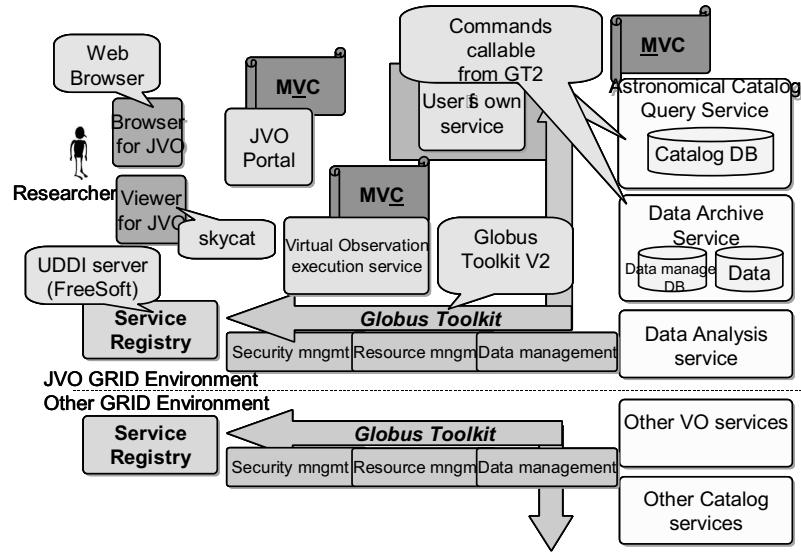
Web Browser

Browser for JVO

Researcher

Viewer for JVO

skycat

MVC

JVO Portal

MVC

Virtual Observation execution service

Commands callable from GT2

User's own service

Globus Toolkit V2

MVC

Astronomical Catalog Query Service

Catalog DB

Data Archive Service

Data manage DB

Data

UDDI server (FreeSoft)

Service Registry

Globus Toolkit

Security mngmt

Resource mngm

Data management

Data Analysis service

JVO GRID Environment

Other GRID Environment

Service Registry

Globus Toolkit

Security mngmt

Resource mngm

Data management

Other VO services

Other Catalog services